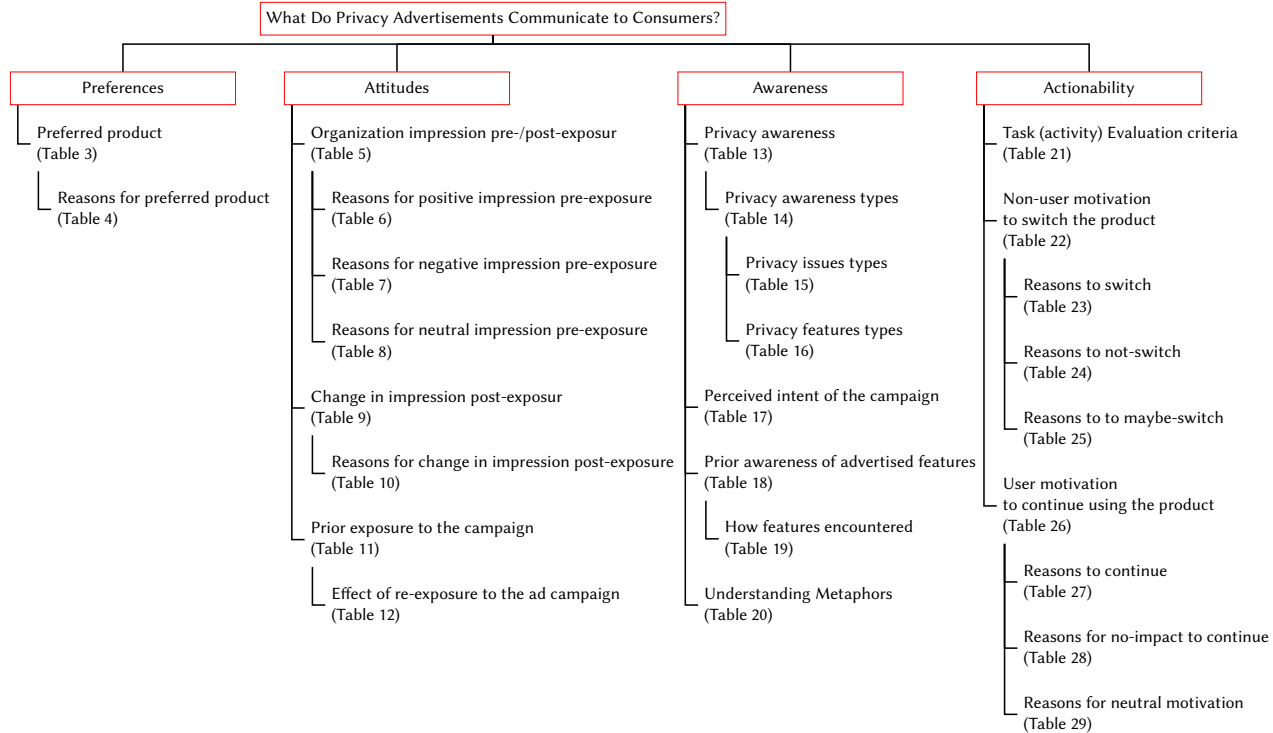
What Do Privacy Advertisements Communicate to Consumers?

Preferences

Preferred product (Table 3)

Reasons for preferred product (Table 4)

Attitudes

Organization impression pre-/post-exposur (Table 5)

Reasons for positive impression pre-exposure (Table 6)

Reasons for negative impression pre-exposure (Table 7)

Reasons for neutral impression pre-exposure (Table 8)

Change in impression post-exposur (Table 9)

Reasons for change in impression post-exposure (Table 10)

Prior exposure to the campaign (Table 11)

Effect of re-exposure to the ad campaign (Table 12)

Awareness

Privacy awareness (Table 13)

Privacy awareness types (Table 14)

Privacy issues types (Table 15)

Privacy features types (Table 16)

Perceived intent of the campaign (Table 17)

Prior awareness of advertised features (Table 18)

How features encountered (Table 19)

Understanding Metaphors (Table 20)

Actionability

Task (activity) Evaluation criteria (Table 21)

Non-user motivation to switch the product (Table 22)

Reasons to switch (Table 23)

Reasons to not-switch (Table 24)

Reasons to to maybe-switch (Table 25)

User motivation to continue using the product (Table 26)

Reasons to continue (Table 27)

Reasons for no-impact to continue (Table 28)

Reasons for neutral motivation (Table 29)